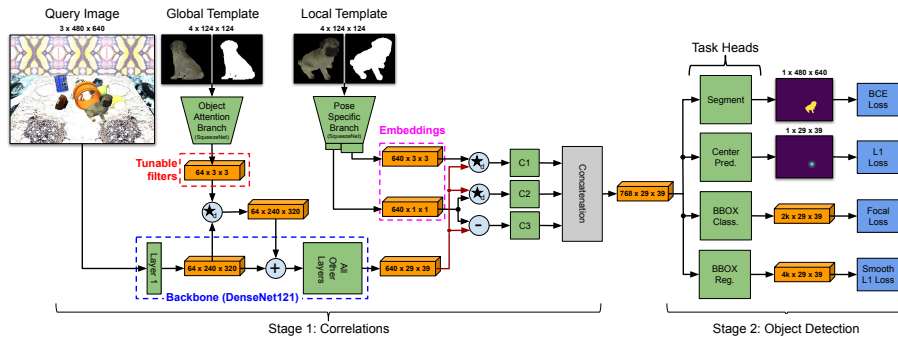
Query Image
3 x 480 x 640

Global Template
4 x 124 x 124

Local Template
4 x 124 x 124

Object Attention Branch
(SqueezeNet)

Pose Specific Branch
(SqueezeNet)

Embeddings

Tunable filters

64 x 3 x 3

640 x 3 x 3

640 x 1 x 1

64 x 240 x 320

Layer 1

64 x 240 x 320

All Other Layers

640 x 29 x 39

Backbone (DenseNet121)

C1

C2

C3

Concatenation

768 x 29 x 39

Task Heads

Segment

1 x 480 x 640

BCE Loss

Center Pred.

1 x 29 x 39

L1 Loss

BBOX Class.

2k x 29 x 39

Focal Loss

BBOX Reg.

4k x 29 x 39

Smooth L1 Loss

Stage 1: Correlations

Stage 2: Object Detection